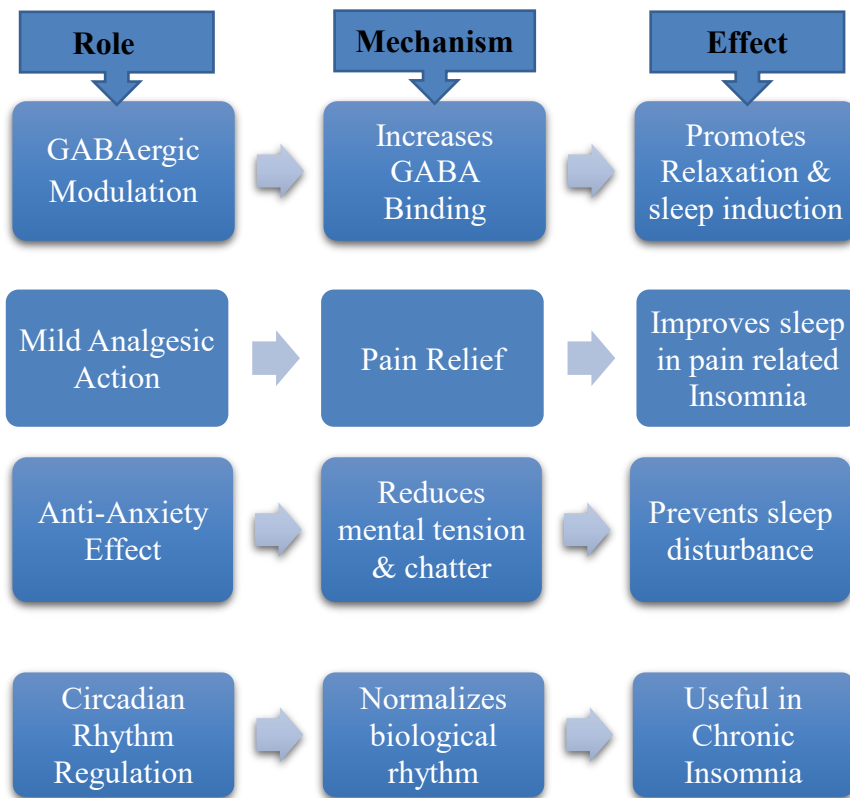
Role

Mechanism

Effect

GABAergic Modulation

Increases GABA Binding

Promotes Relaxation & sleep induction

Mild Analgesic Action

Pain Relief

Improves sleep in pain related Insomnia

Anti-Anxiety Effect

Reduces mental tension & chatter

Prevents sleep disturbance

Circadian Rhythm Regulation

Normalizes biological rhythm

Useful in Chronic Insomnia